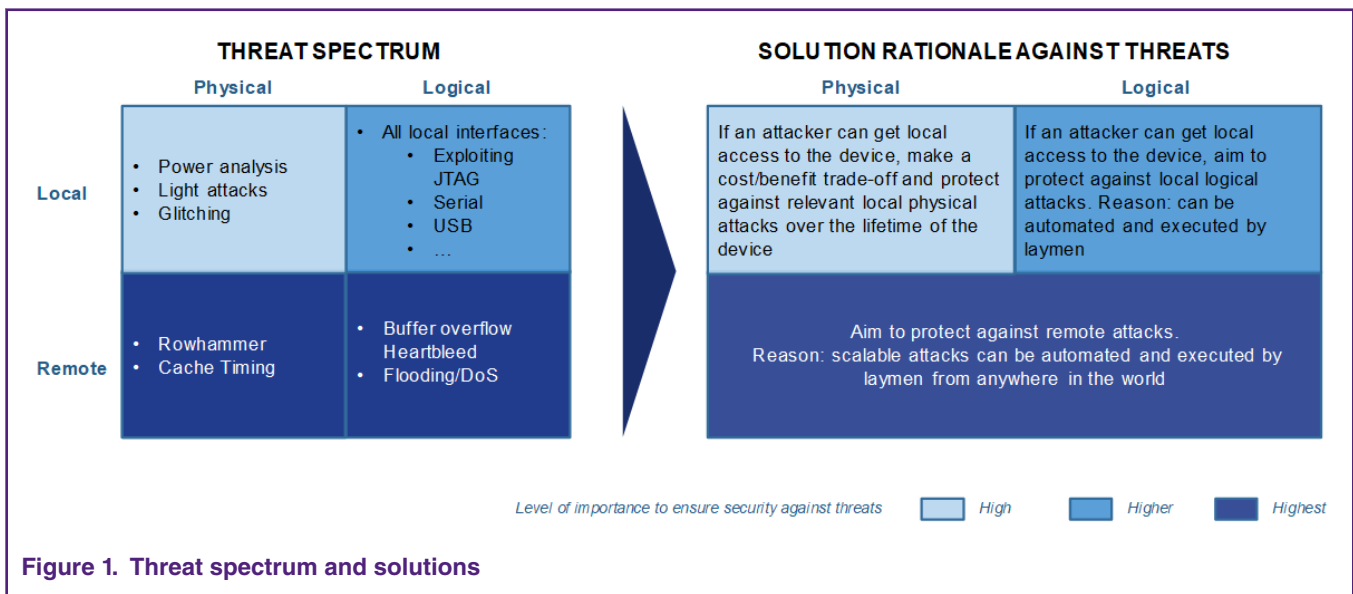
THREAT SPECTRUM

| | Physical | Logical |
|---|---|---|
| Local | • Power analysis • Light attacks • Glitching | • All local interfaces: • Exploiting JTAG • Serial • USB • … |
| Remote | • Rowhammer • Cache Timing | • Buffer overflow Heartbleed • Flooding/DoS |

SOLUTION RATIONALE AGAINST THREATS

| Physical | Logical |
|---|---|
| If an attacker can get local access to the device, make a cost/benefit trade-off and protect against relevant local physical attacks over the lifetime of the device | If an attacker can get local access to the device, aim to protect against local logical attacks. Reason: can be automated and executed by laymen |
| Aim to protect against remote attacks. Reason: scalable attacks can be automated and executed by laymen from anywhere in the world | |

Level of importance to ensure security against threats High Higher Highest

Figure 1. Threat spectrum and solutions